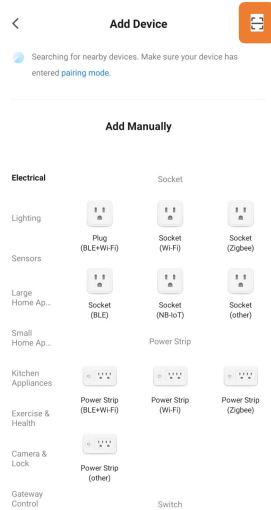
<

Add Device

Searching for nearby devices. Make sure your device has entered pairing mode.

Add Manually

Electrical

Lighting

Sensors

Large Home Ap...

Small Home Ap...

Kitchen Appliances

Exercise & Health

Camera & Lock

Gateway Control

Socket

Plug (BLE+Wi-Fi)

Socket (Wi-Fi)

Socket (Zigbee)

Socket (BLE)

Socket (NB-IoT)

Socket (other)

Power Strip

Power Strip (BLE+Wi-Fi)

Power Strip (Wi-Fi)

Power Strip (Zigbee)

Power Strip (other)

Switch